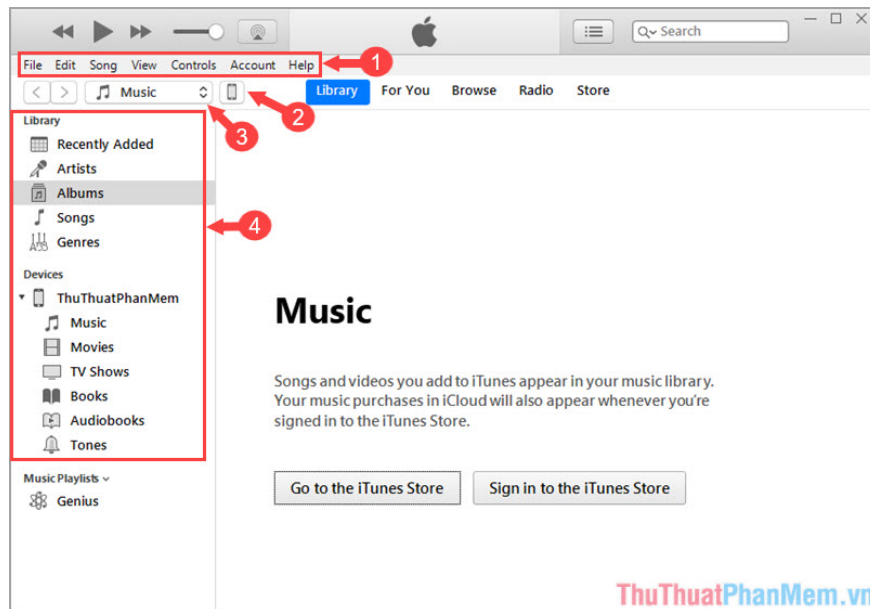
Search

File Edit Song View Controls Account Help

1

Music

2

Library For You Browse Radio Store

3

Library
Recently Added
Artists
Albums
Songs
Genres

4

Devices
ThuThuatPhanMem
Music
Movies
TV Shows
Books
Audiobooks
Tones

Music Playlists
Genius

Music

Songs and videos you add to iTunes appear in your music library. Your music purchases in iCloud will also appear whenever you're signed in to the iTunes Store.

Go to the iTunes Store

Sign in to the iTunes Store

ThuThuatPhanMem.vn